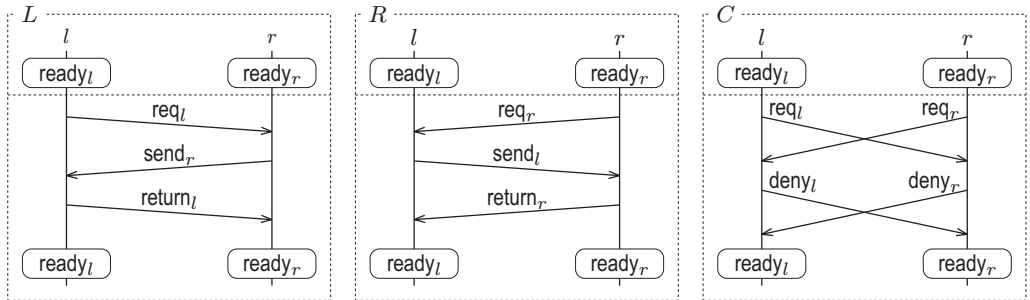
$L$
$l$ $r$
ready$_l$ ready$_r$
req$_l$
send$_r$
return$_l$
ready$_l$ ready$_r$

$R$
$l$ $r$
ready$_l$ ready$_r$
req$_r$
send$_l$
return$_r$
ready$_l$ ready$_r$

$C$
$l$ $r$
ready$_l$ ready$_r$
req$_l$ req$_r$
deny$_l$ deny$_r$
ready$_l$ ready$_r$